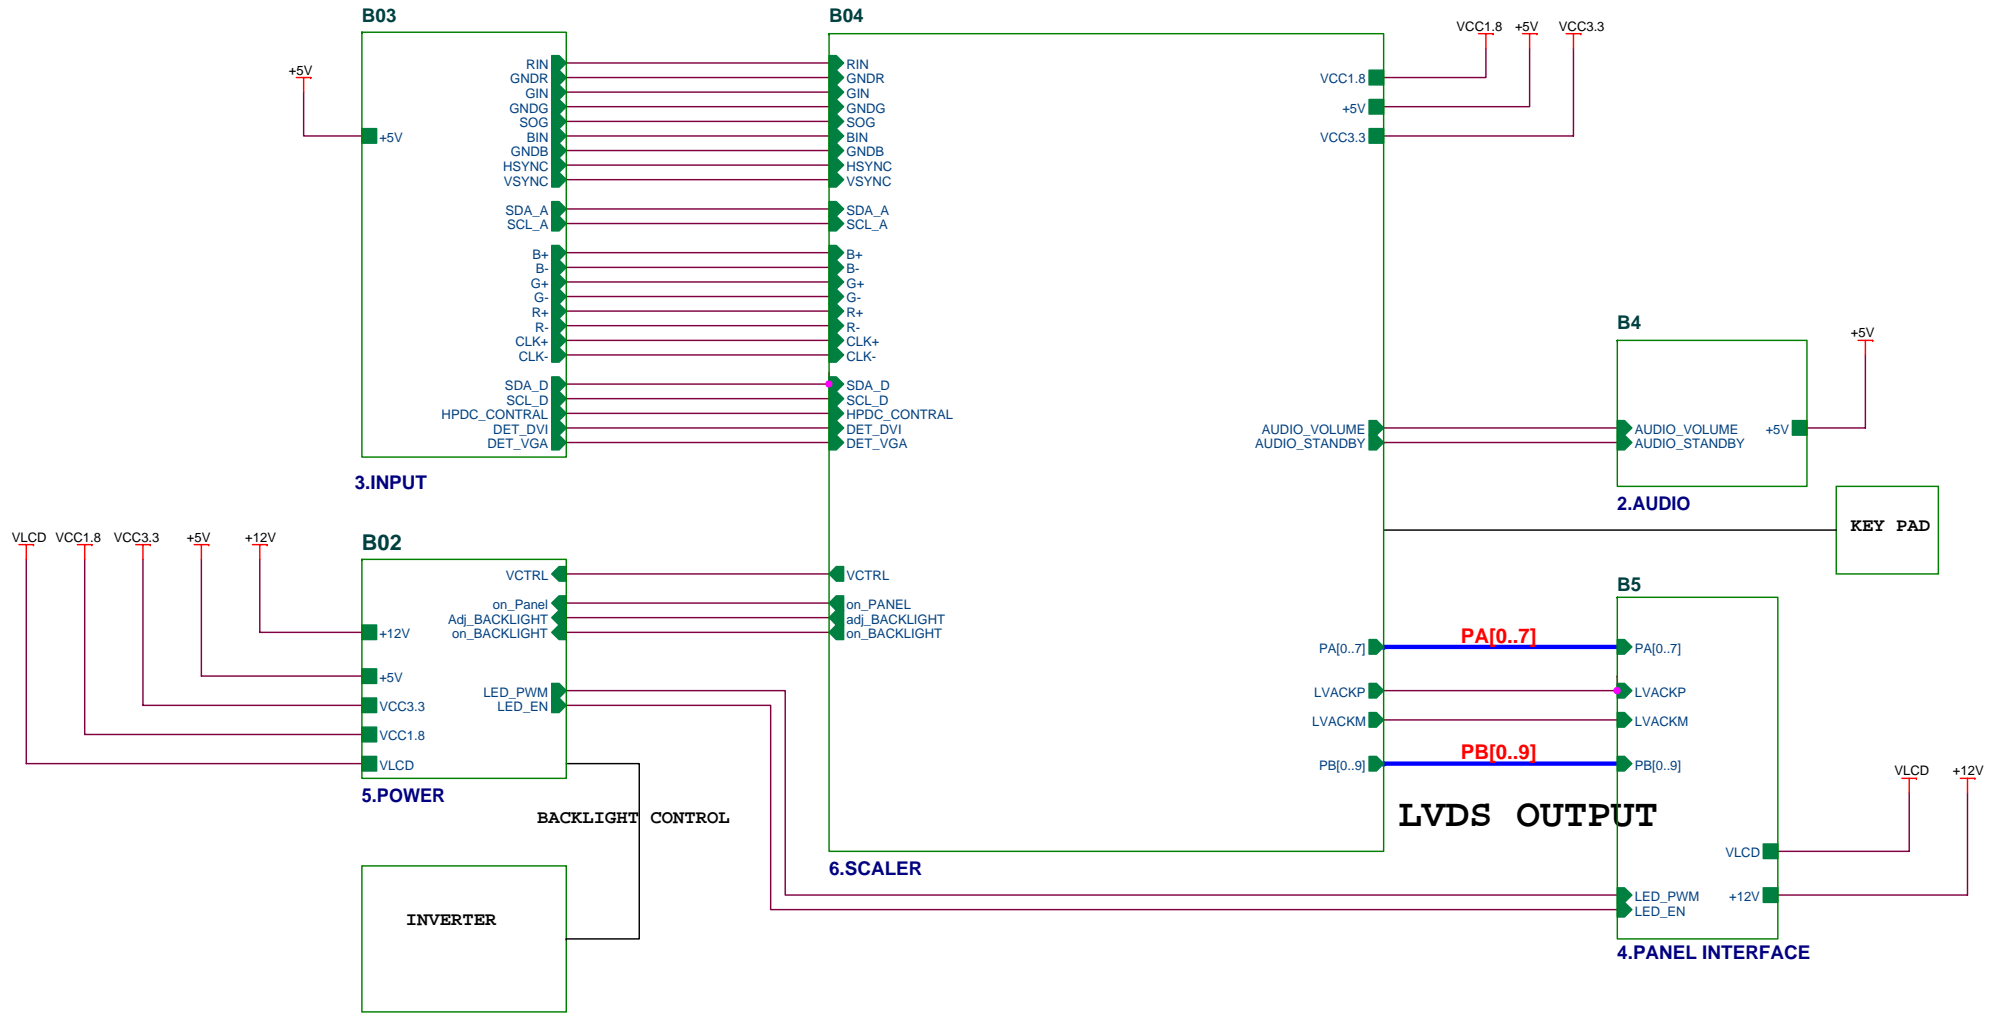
B03

+5V

+5V

RIN
GNDR
GIN
GNDG
SOG
BIN
GNDB
HSYNC
VSYNC

SDA_A
SCL_A

B+
B-
G+
G-
R+
R-
CLK+
CLK-

SDA_D
SCL_D
HPDC_CONTRAL
DET_DVI
DET_VGA

3.INPUT

B04

RIN
GNDR
GIN
GNDG
SOG
BIN
GNDB
HSYNC
VSYNC

SDA_A
SCL_A

B+
B-
G+
G-
R+
R-
CLK+
CLK-

SDA_D
SCL_D
HPDC_CONTRAL
DET_DVI
DET_VGA

VCC1.8 +5V VCC3.3

VCC1.8
+5V
VCC3.3

B4

+5V

AUDIO_VOLUME
AUDIO_STANDBY

AUDIO_VOLUME
AUDIO_STANDBY
+5V

2.AUDIO

KEY PAD

VLCD VCC1.8 VCC3.3 +5V +12V

B02

VCTRL

on_Panel
Adj_BACKLIGHT
on_BACKLIGHT

+12V

+5V
VCC3.3
VCC1.8
VLCD

LED_PWM
LED_EN

5.POWER

VCTRL

on_PANEL
adj_BACKLIGHT
on_BACKLIGHT

B5

PA[0..7]
PA[0..7]
PA[0..7]

LVACKP
LVACKP
LVACKM
LVACKM

PB[0..9]
PB[0..9]
PB[0..9]

LVDS OUTPUT

VLCD +12V

VLCD

BACKLIGHT CONTROL

INVERTER

6.SCALER

LED_PWM
LED_EN
+12V

4.PANEL INTERFACE